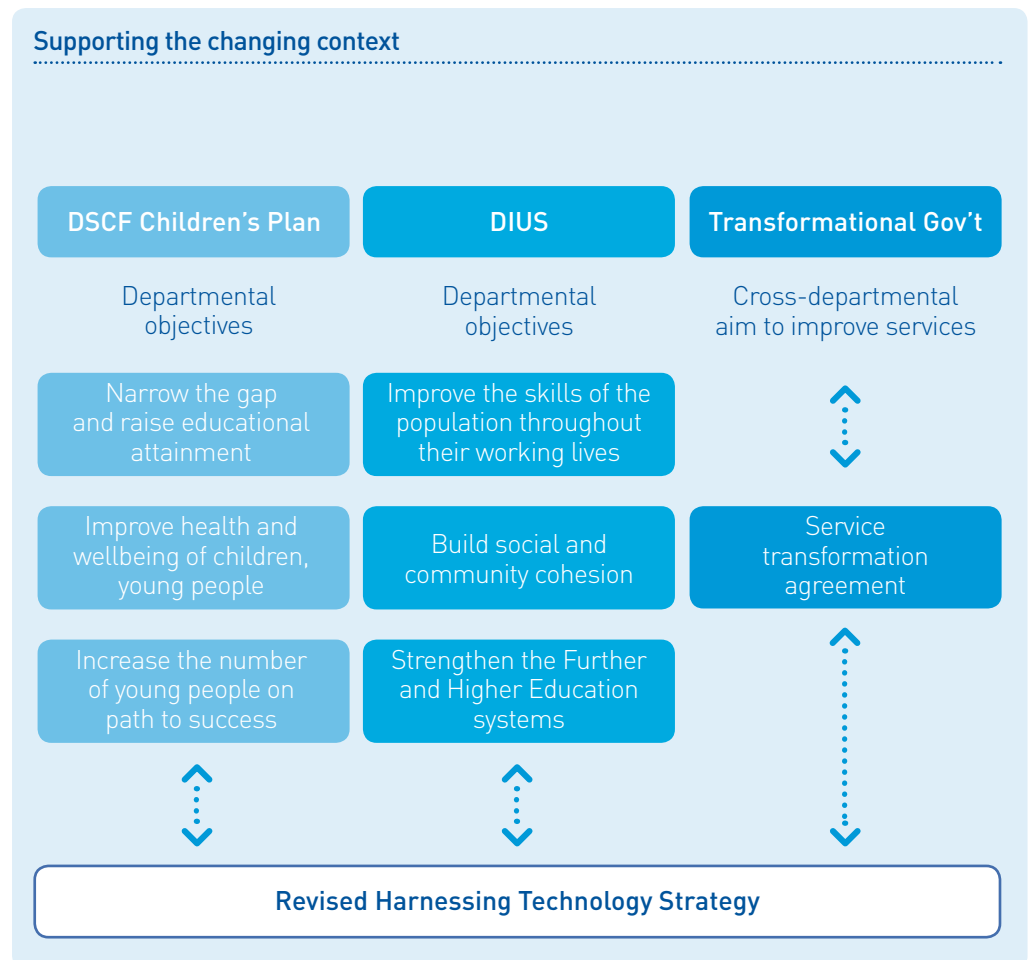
Supporting the changing context

DSCF Children's Plan

Departmental objectives

Narrow the gap and raise educational attainment

Improve health and wellbeing of children, young people

Increase the number of young people on path to success

DIUS

Departmental objectives

Improve the skills of the population throughout their working lives

Build social and community cohesion

Strengthen the Further and Higher Education systems

Transformational Gov't

Cross-departmental aim to improve services

Service transformation agreement

Revised Harnessing Technology Strategy